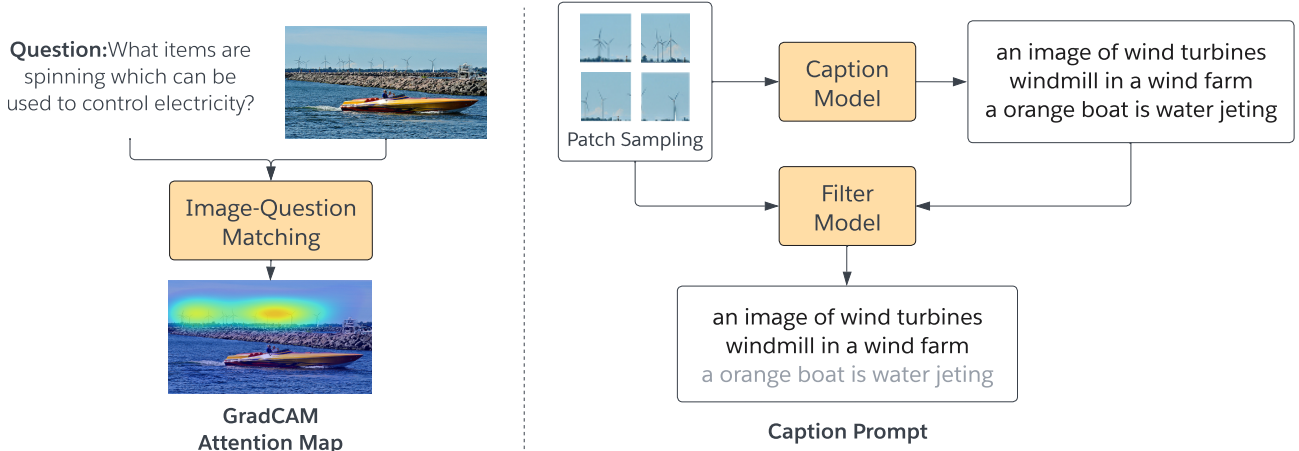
Question:What items are spinning which can be used to control electricity?

Image-Question Matching

GradCAM Attention Map

Patch Sampling

Caption Model

an image of wind turbines
windmill in a wind farm
a orange boat is water jeting

Filter Model

an image of wind turbines
windmill in a wind farm
a orange boat is water jeting

Caption Prompt